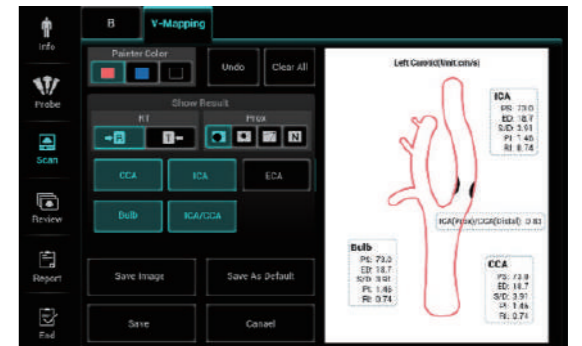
Info

Probe

Scan

Review

Report

End

B

V-Mapping

Painter Color

Undo

Clear All

Show Result

RT

Prox

N

CCA

ICA

ECA

Bulb

ICA/CCA

Save Image

Save As Default

Save

Cancel

Left Carotid(Unit:cm/s)

ICA
PS: 73.0
ED: 18.7
S/D: 3.91
PI: 1.46
RI: 0.74

ICA(Prox)/CCA(Distal): 0.83

Bulb
PS: 73.0
ED: 18.7
S/D: 3.91
PI: 1.46
RI: 0.74

CCA
PS: 73.0
ED: 18.7
S/D: 3.91
PI: 1.46
RI: 0.74